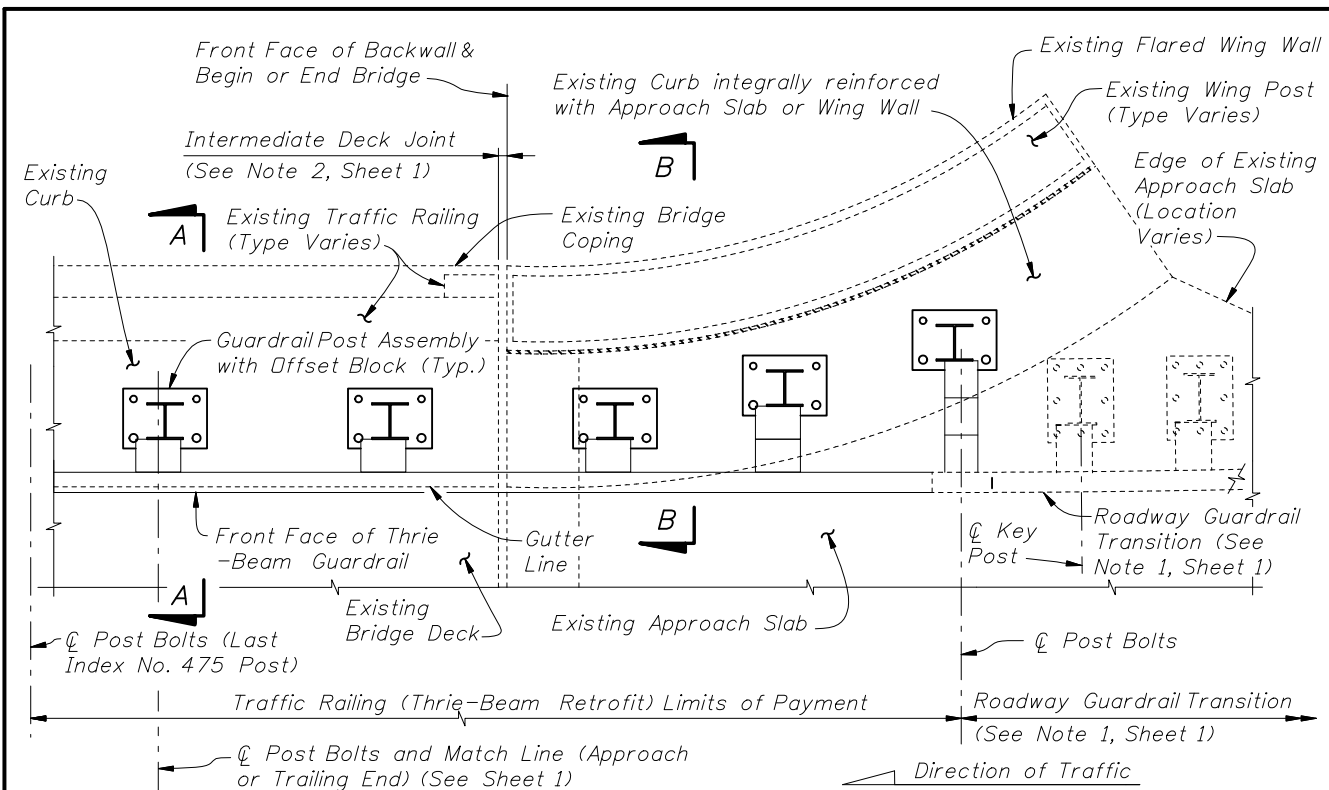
Front Face of Backwall & Begin or End Bridge

Existing Flared Wing Wall

Existing Curb integrally reinforced with Approach Slab or Wing Wall

Existing Wing Post (Type Varies)

Intermediate Deck Joint (See Note 2, Sheet 1)

B

Edge of Existing Approach Slab (Location Varies)

Existing Curb

A

Existing Traffic Railing (Type Varies)

Existing Bridge Coping

Guardrail Post Assembly with Offset Block (Typ.)

Front Face of Thrie -Beam Guardrail

B

Gutter Line

℄ Key Post

Roadway Guardrail Transition (See Note 1, Sheet 1)

A

Existing Bridge Deck

Existing Approach Slab

℄ Post Bolts (Last Index No. 475 Post)

℄ Post Bolts

Traffic Railing (Thrie-Beam Retrofit) Limits of Payment

Roadway Guardrail Transition (See Note 1, Sheet 1)

℄ Post Bolts and Match Line (Approach or Trailing End) (See Sheet 1)

Direction of Traffic